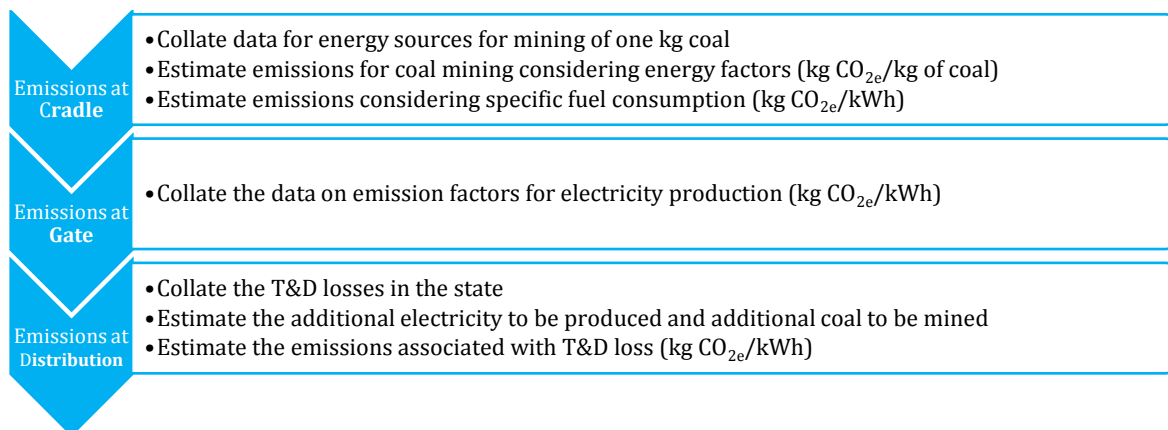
Emissions at Cradle

•Collate data for energy sources for mining of one kg coal
•Estimate emissions for coal mining considering energy factors (kg $CO_{2e}$/kg of coal)
•Estimate emissions considering specific fuel consumption (kg $CO_{2e}$/kWh)

Emissions at Gate

•Collate the data on emission factors for electricity production (kg $CO_{2e}$/kWh)

Emissions at Distribution

•Collate the T&D losses in the state
•Estimate the additional electricity to be produced and additional coal to be mined
•Estimate the emissions associated with T&D loss (kg $CO_{2e}$/kWh)